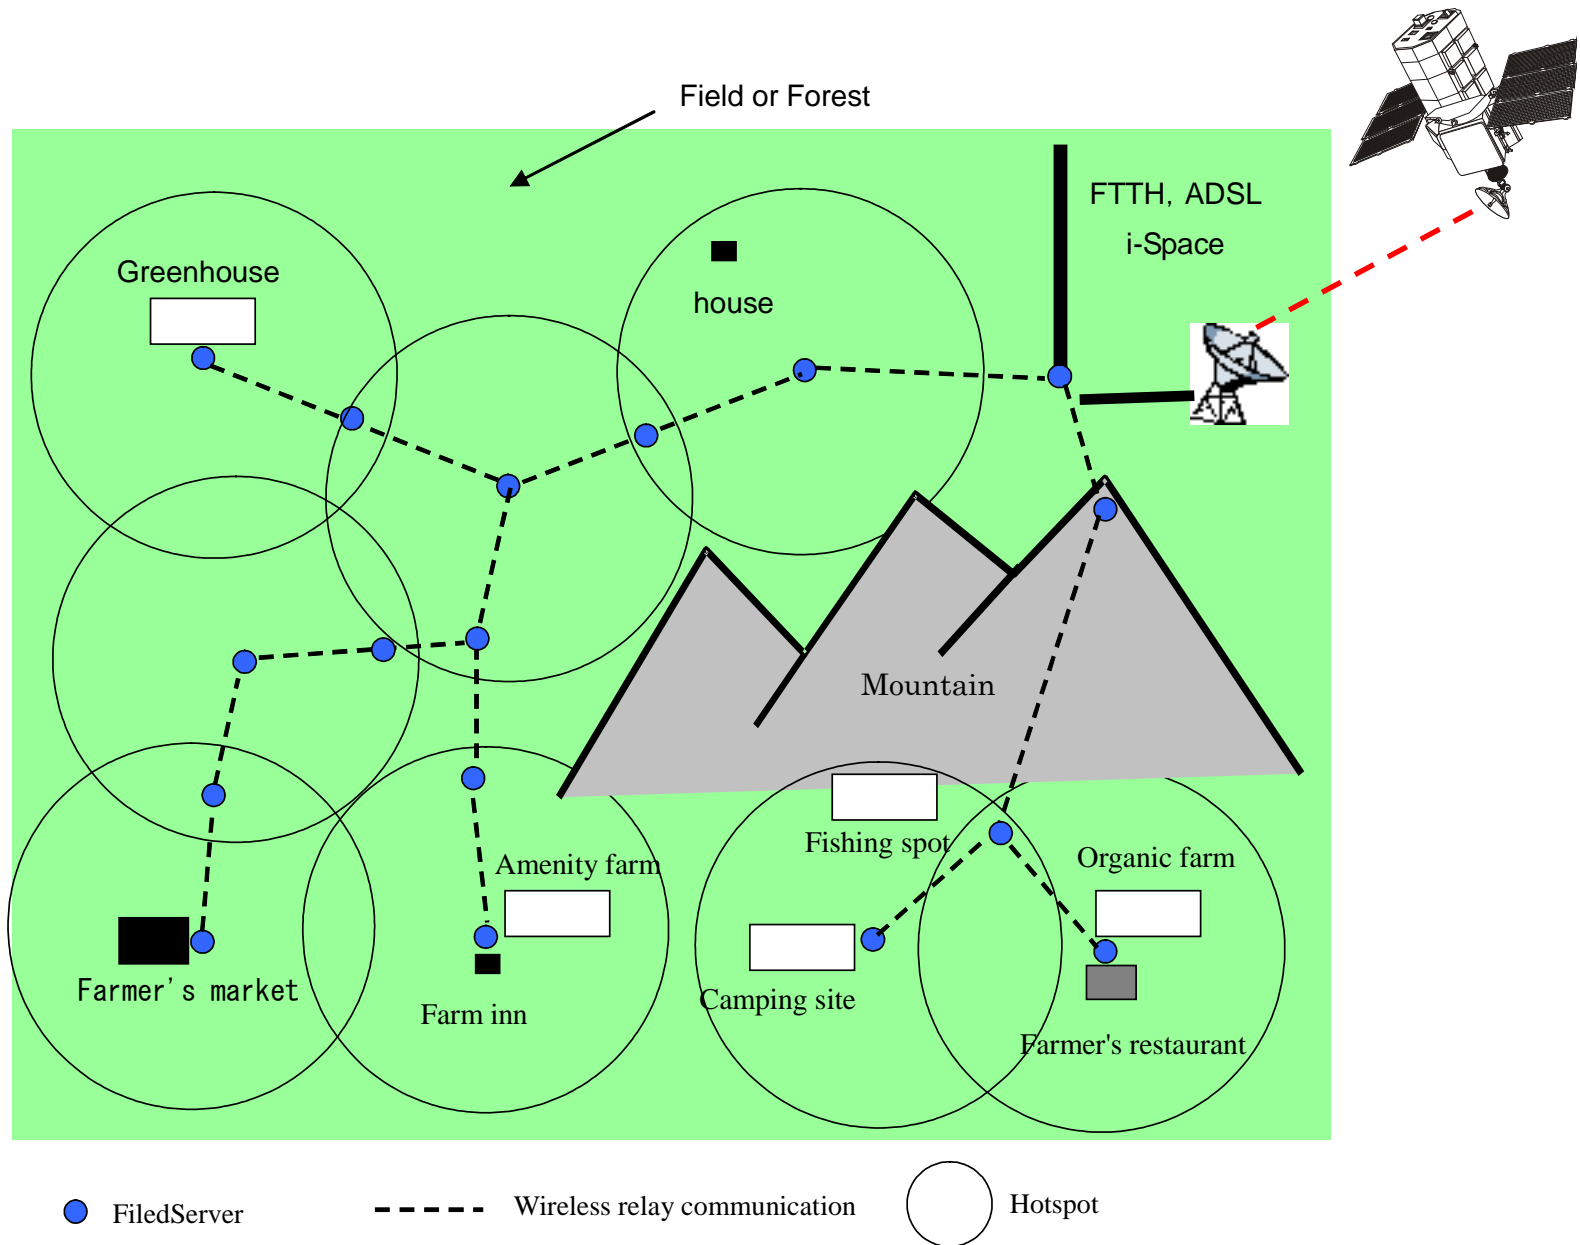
Field or Forest

FTTH, ADSL
i-Space

Greenhouse

house

Mountain

Amenity farm

Fishing spot

Organic farm

Farmer's market

Farm inn

Camping site

Farmer's restaurant

FiledServer

Wireless relay communication

Hotspot